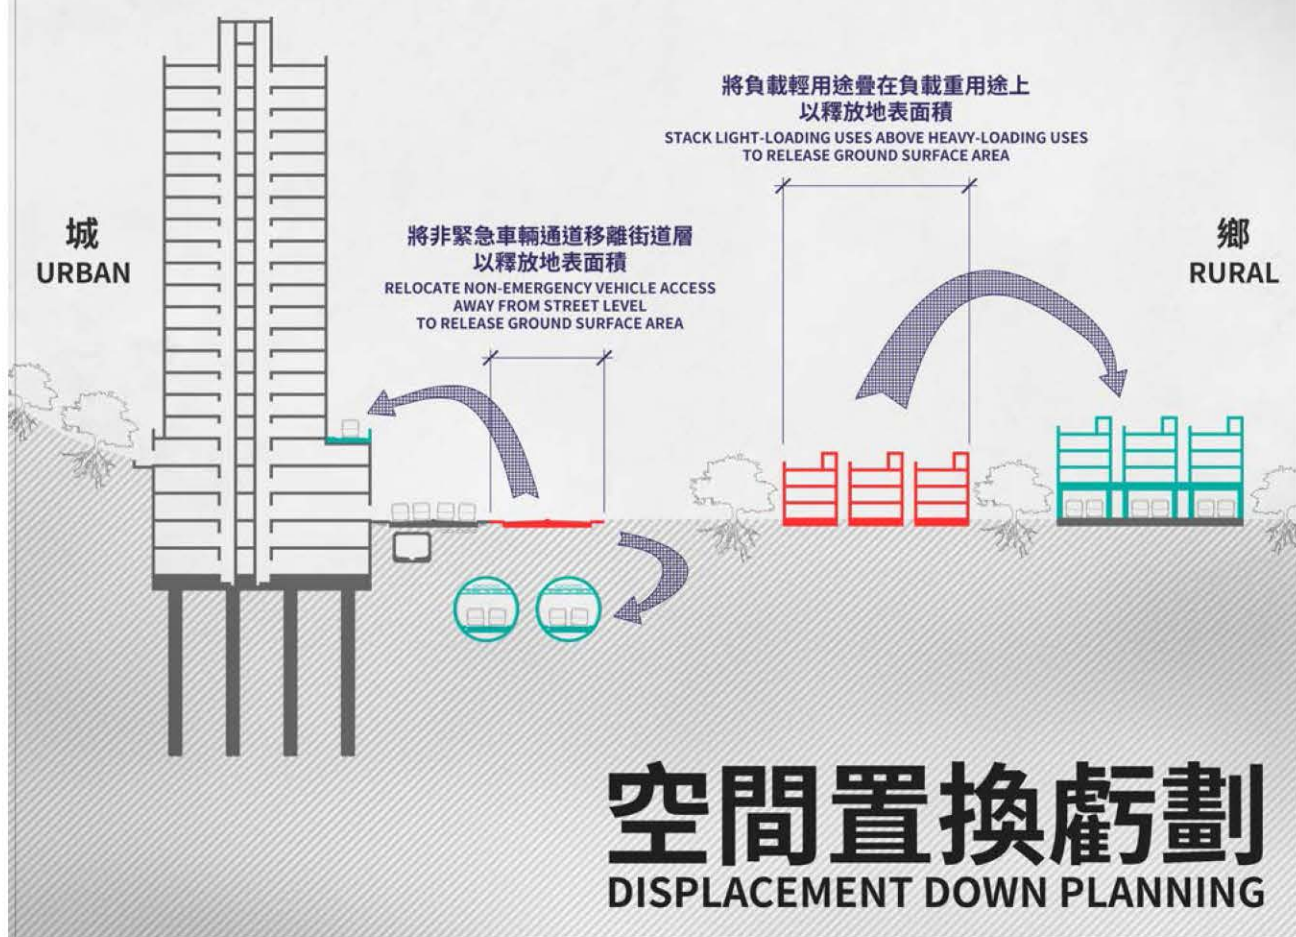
城
URBAN

將非緊急車輛通道移離街道層
以釋放地表面積
RELOCATE NON-EMERGENCY VEHICLE ACCESS AWAY FROM STREET LEVEL TO RELEASE GROUND SURFACE AREA

將負載輕用途疊在負載重用途上
以釋放地表面積
STACK LIGHT-LOADING USES ABOVE HEAVY-LOADING USES TO RELEASE GROUND SURFACE AREA

鄉
RURAL

空間置換虧劃
DISPLACEMENT DOWN PLANNING